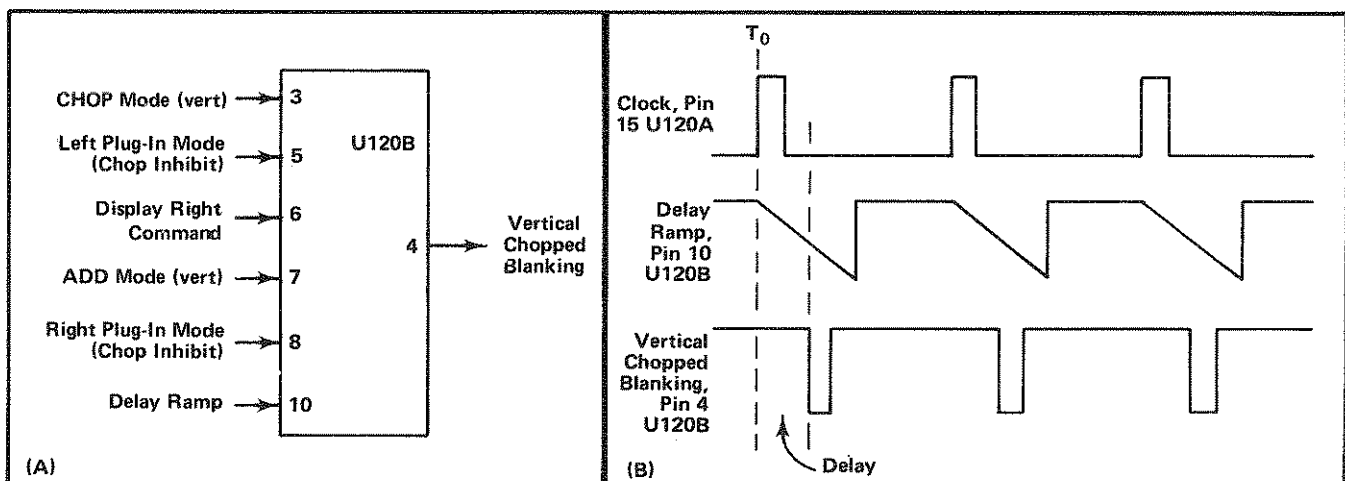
CHOP Mode (vert) 3

Left Plug-In Mode (Chop Inhibit) 5

Display Right Command 6

ADD Mode (vert) 7

Right Plug-In Mode (Chop Inhibit) 8

Delay Ramp 10

U120B

4

Vertical Chopped Blanking

(A)

$T_0$

Clock, Pin 15 U120A

Delay Ramp, Pin 10 U120B

Vertical Chopped Blanking, Pin 4 U120B

Delay

(B)